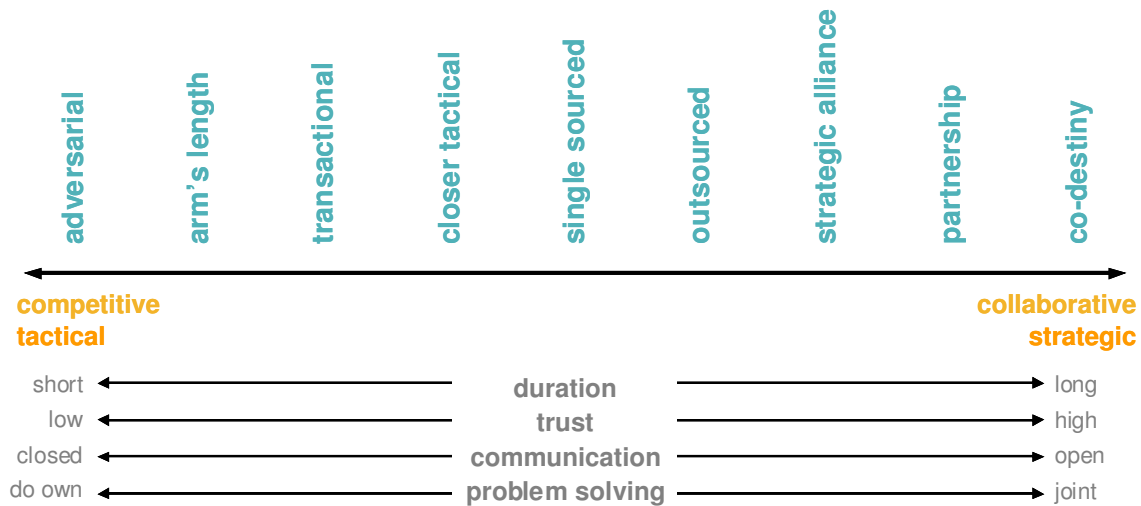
adversarial
arm's length
transactional
closer tactical
single sourced
outsourced
strategic alliance
partnership
co-destiny

competitive
tactical

collaborative
strategic

short duration long
low trust high
closed communication open
do own problem solving joint